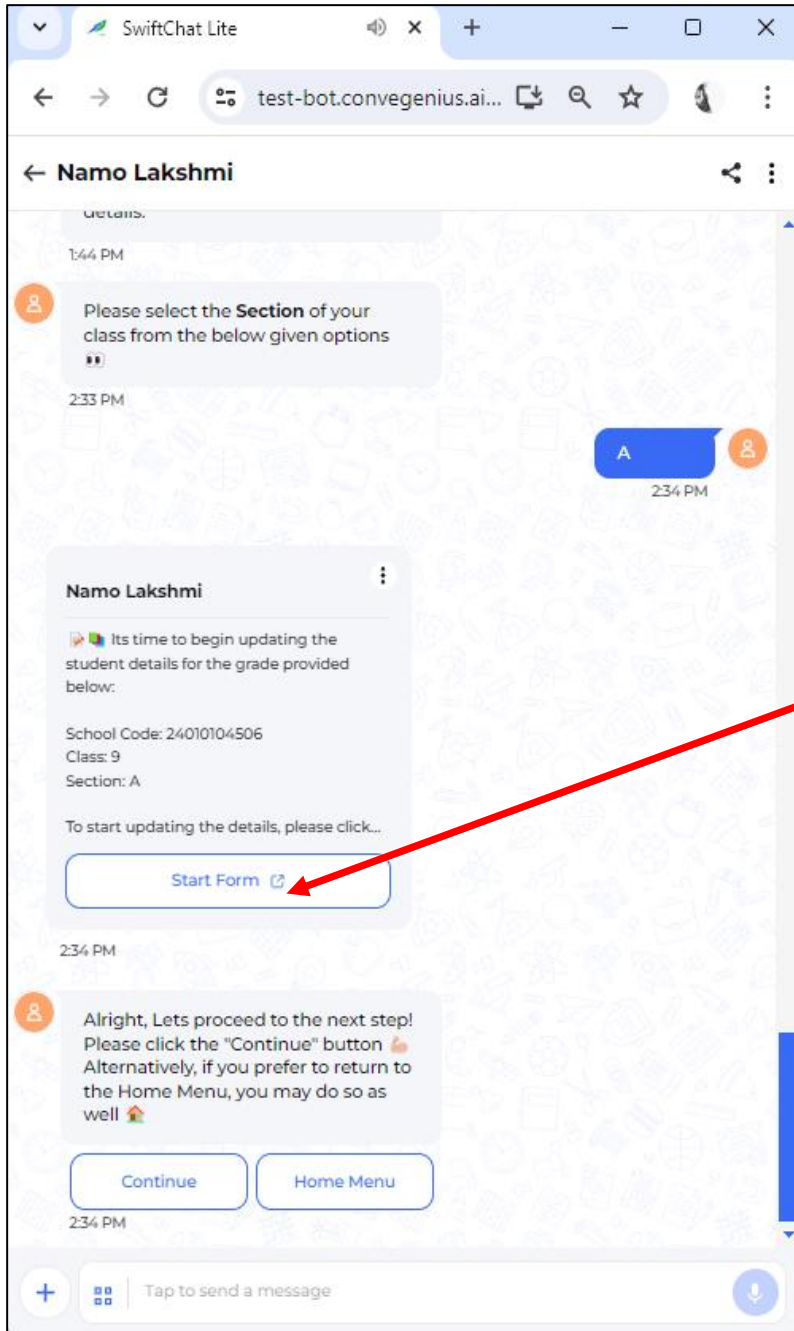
SwiftChat Lite

test-bot.convegenius.ai...

← Namo Lakshmi

details.

1:44 PM

Please select the **Section** of your class from the below given options 👀

2:33 PM

A

2:34 PM

Namo Lakshmi

📝📚 Its time to begin updating the student details for the grade provided below:

School Code: 24010104506
Class: 9
Section: A

To start updating the details, please click...

Start Form

2:34 PM

Alright, Lets proceed to the next step! Please click the "Continue" button 💪 Alternatively, if you prefer to return to the Home Menu, you may do so as well 🏠

Continue

Home Menu

2:34 PM

Tap to send a message